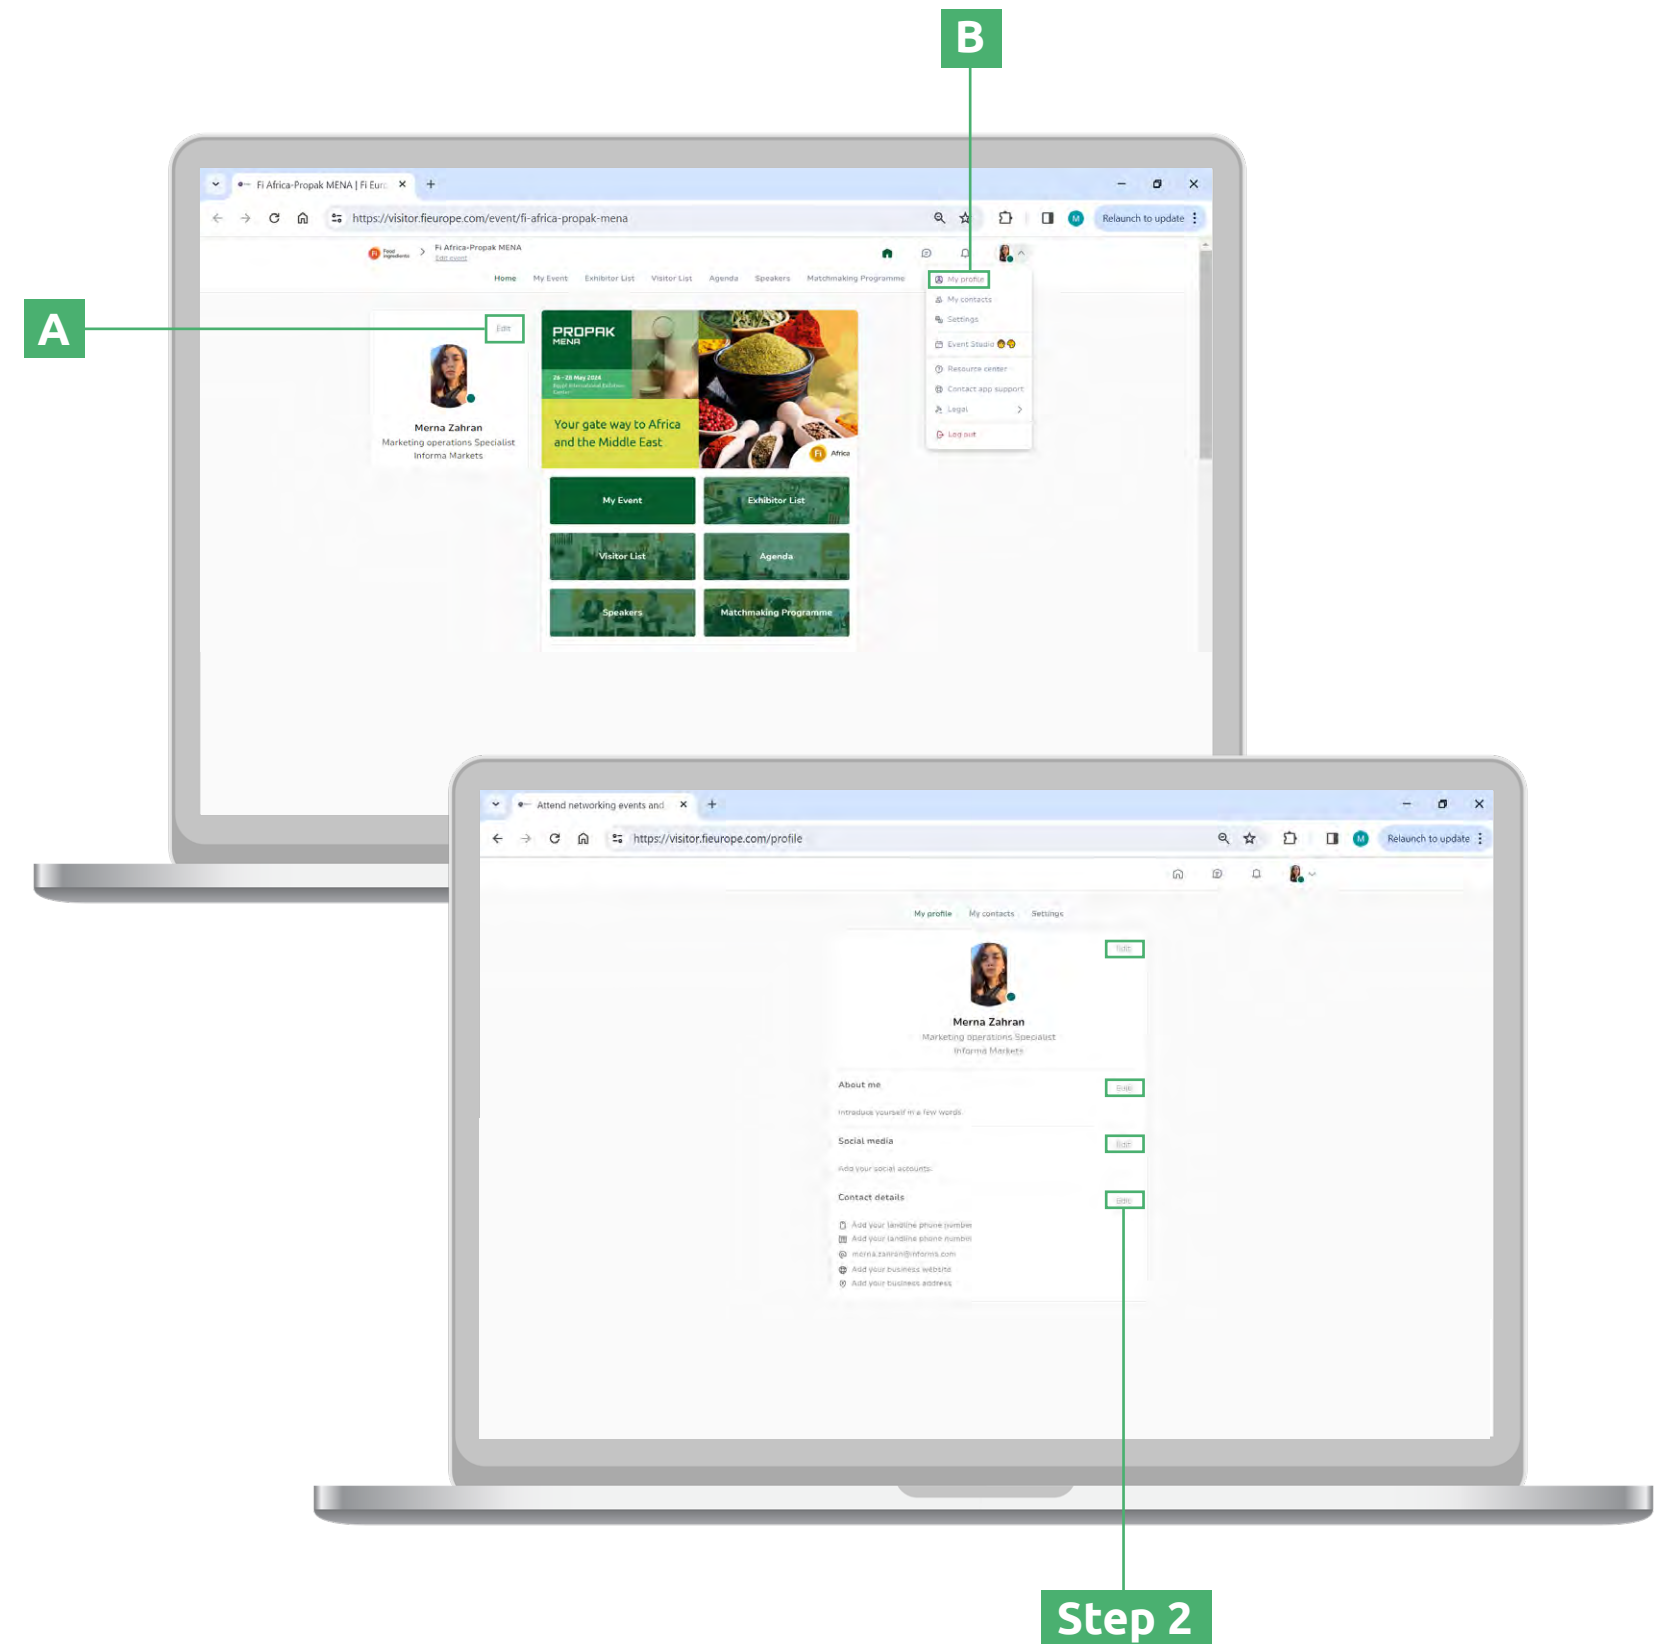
B

A

Fi Africa-Propak MENA | Fi Euro

https://visitor.fieurope.com/event/fi-africa-propak-mena

Relaunch to update

Fi Africa-Propak MENA
Edit event

Home My Event Exhibitor List Visitor List Agenda Speakers Matchmaking Programme

My profile
My contacts
Settings
Event Studio
Resource center
Contact app support
Legal
Log out

Edit

Merna Zahran
Marketing operations Specialist
Informa Markets

PROPAK MENA

26 - 28 May 2024

Your gate way to Africa and the Middle East

Africa

My Event
Exhibitor List
Visitor List
Agenda
Speakers
Matchmaking Programme

Attend networking events and

https://visitor.fieurope.com/profile

Relaunch to update

My profile My contacts Settings

Edit

Merna Zahran
Marketing operations Specialist
Informa Markets

About me
Edit
Introduce yourself in a few words

Social media
Edit
Add your social accounts

Contact details
Edit
Add your landline phone number
Add your landline phone number
merna.zahran@informa.com
Add your business website
Add your business address

Step 2